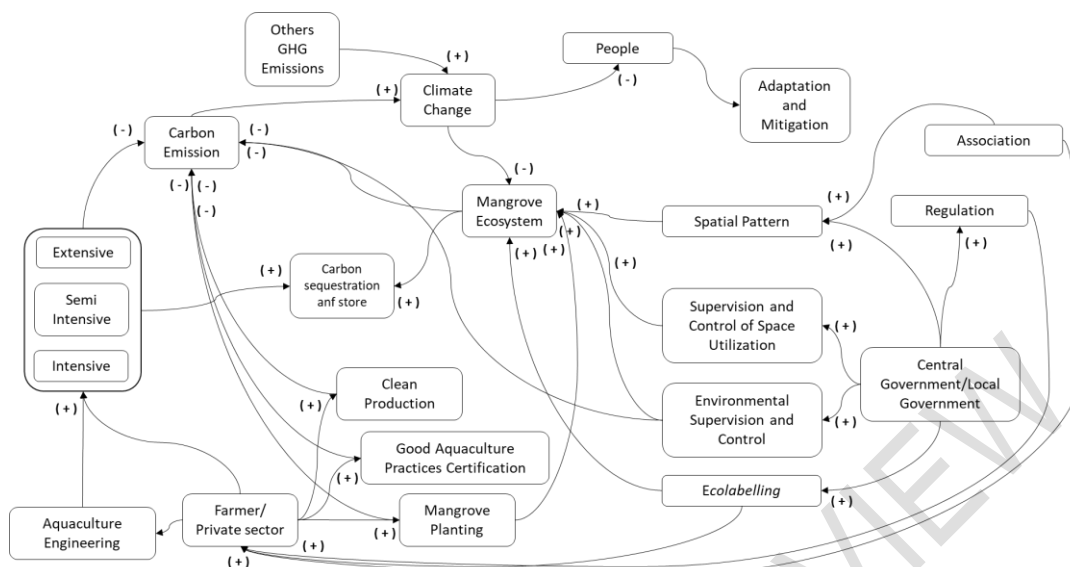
Others GHG Emissions

(+)

Climate Change

People

(-)

Adaptation and Mitigation

(+)

(-)

Carbon Emission

(-)

(-)

(-)

(-)

(-)

(-)

Association

Mangrove Ecosystem

(+)

(+)

Spatial Pattern

Regulation

(+)

(+)

Extensive

Semi Intensive

Intensive

(+)

Carbon sequestration anf store

(+)

(+)

(+)

(+)

(+)

Supervision and Control of Space Utilization

(+)

Central Government/Local Government

Clean Production

(+)

Environmental Supervision and Control

(+)

(+)

Good Aquaculture Practices Certification

(+)

Ecolabelling

(+)

Aquaculture Engineering

Farmer/ Private sector

(+)

Mangrove Planting

(+)

(+)

REVIEW